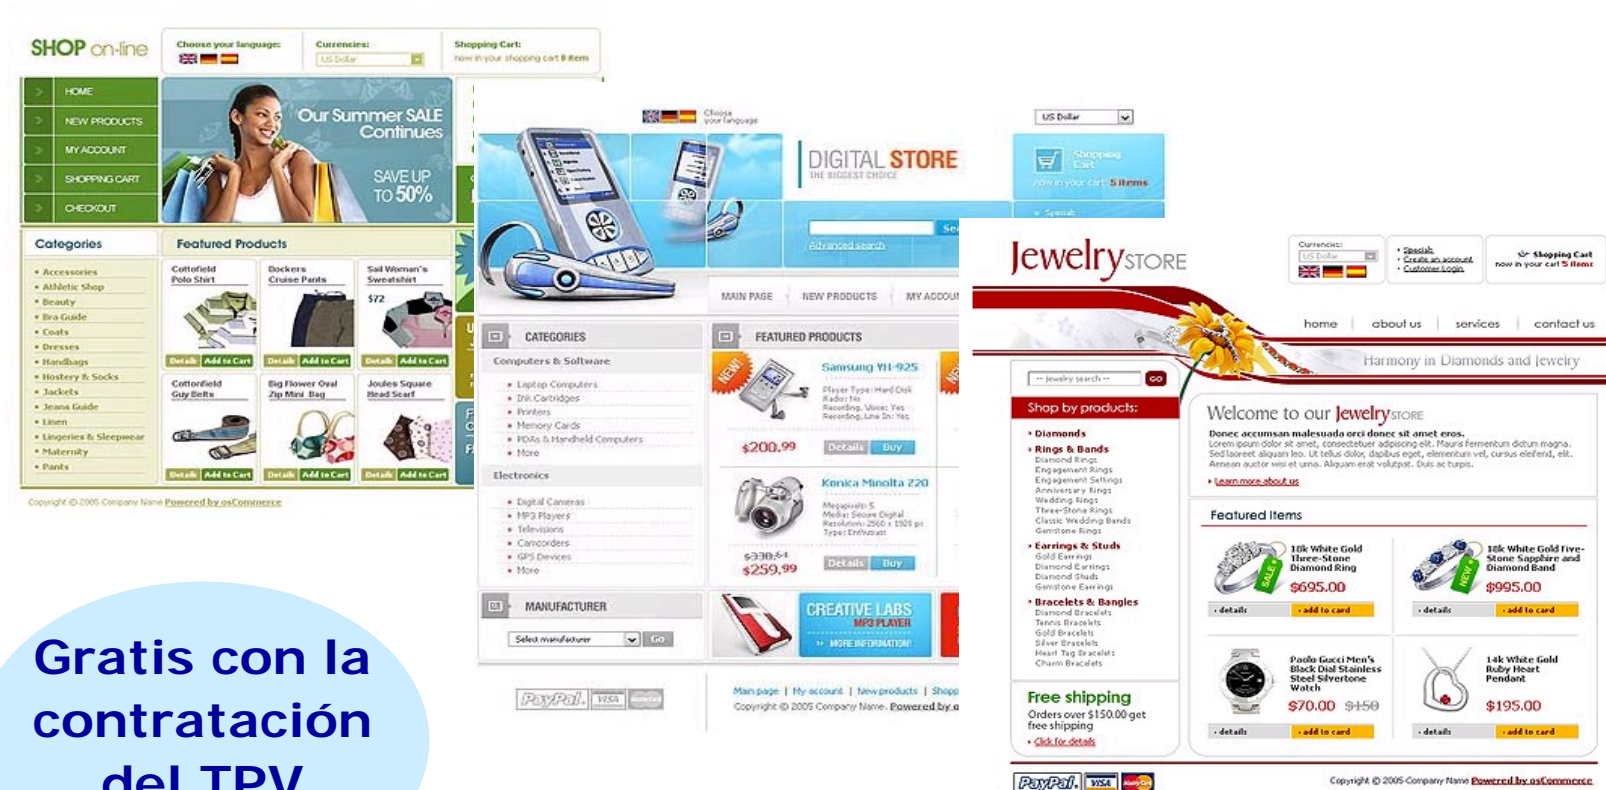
SHOP on-line

Choose your language:

Currencies: US Dollar

Shopping Cart: now in your shopping cart 0 items

HOME
NEW PRODUCTS
MY ACCOUNT
SHOPPING CART
CHECKOUT

Our Summer SALE Continues

SAVE UP TO 50%

Categories

Accessories
Athletic Shop
Beauty
Bra Guide
Coats
Dresses
Handbags
Hostery & Socks
Jackets
Jeans Guide
Linen
Lingeries & Sleepwear
Maternity
Pants

Featured Products

Cottonfield Polo Shirt
Dockers Cruise Pants
Sail Woman's Sweatshirt
$72
Details Add to Cart
Cottonfield Guy Belts
Big Flower Oval Zip Mini Bag
Joules Square Head Scarf

Copyright © 2005 Company Name Powered by osCommerce

Choose your language

US Dollar

DIGITAL STORE
THE BIGGEST CHOICE

Shopping Cart
now in your cart 5 items

Advanced search

MAIN PAGE NEW PRODUCTS MY ACCOUN

CATEGORIES

Computers & Software
Laptop Computers
Ink Cartridges
Printers
Memory Cards
PDAs & Handheld Computers
More

Electronics
Digital Cameras
MP3 Players
Televisions
Camcorders
GPS Devices
More

FEATURED PRODUCTS

NEW!

Samsung YH-925
$200.99
Details Buy

Konica Minolta 220
$330.54
$259.99
Details Buy

MANUFACTURER
Select manufacturer
Go

CREATIVE LABS
MP3 PLAYER
MORE INFORMATION!

Main page | My account | New products | Shop
Copyright © 2005 Company Name. Powered by o

Jewelry STORE

Currencies: US Dollar

Special
Create an account
Customer Login

Shopping Cart now in your cart 5 items

home about us services contact us

Harmony in Diamonds and Jewelry

-- jewelry search -- GO

Shop by products:

Diamonds
Rings & Bands
Diamond Rings
Engagement Rings
Engagement Settings
Anniversary Rings
Wedding Rings
Three-Stone Rings
Classic Wedding Bands
Gemstone Rings
Earrings & Studs
Gold Earrings
Diamond Earrings
Diamond Studs
Gemstone Earrings
Bracelets & Bangles
Diamond Bracelets
Tennis Bracelets
Gold Bracelets
Silver Bracelets
Heart Tag Bracelets
Charm Bracelets

Free shipping
Orders over $150.00 get free shipping
Click for details

Welcome to our Jewelry STORE
Donec accumsan malesuada orci donec sit amet eros.
Lorem ipsum dolor sit amet, consectetuer adipiscing elit. Mauris fermentum dictum magna. Sed laoreet aliquam leo. Ut tellus dolor, dapibus eget, elementum vel, cursus eleifend, elit. Aenean auctor wisi et urna. Aliquam erat volutpat. Duis ac turpis.
Learn more about us

Featured Items

18k White Gold Three-Stone Diamond Ring
$695.00
18k White Gold Five-Stone Sapphire and Diamond Band
$995.00
Paolo Gucci Men's Black Dial Stainless Steel Silvertone Watch
$70.00 $150
14k White Gold Ruby Heart Pendant
$195.00

details add to card

Copyright © 2005 Company Name Powered by osCommerce

Gratis con la contratación del TPV